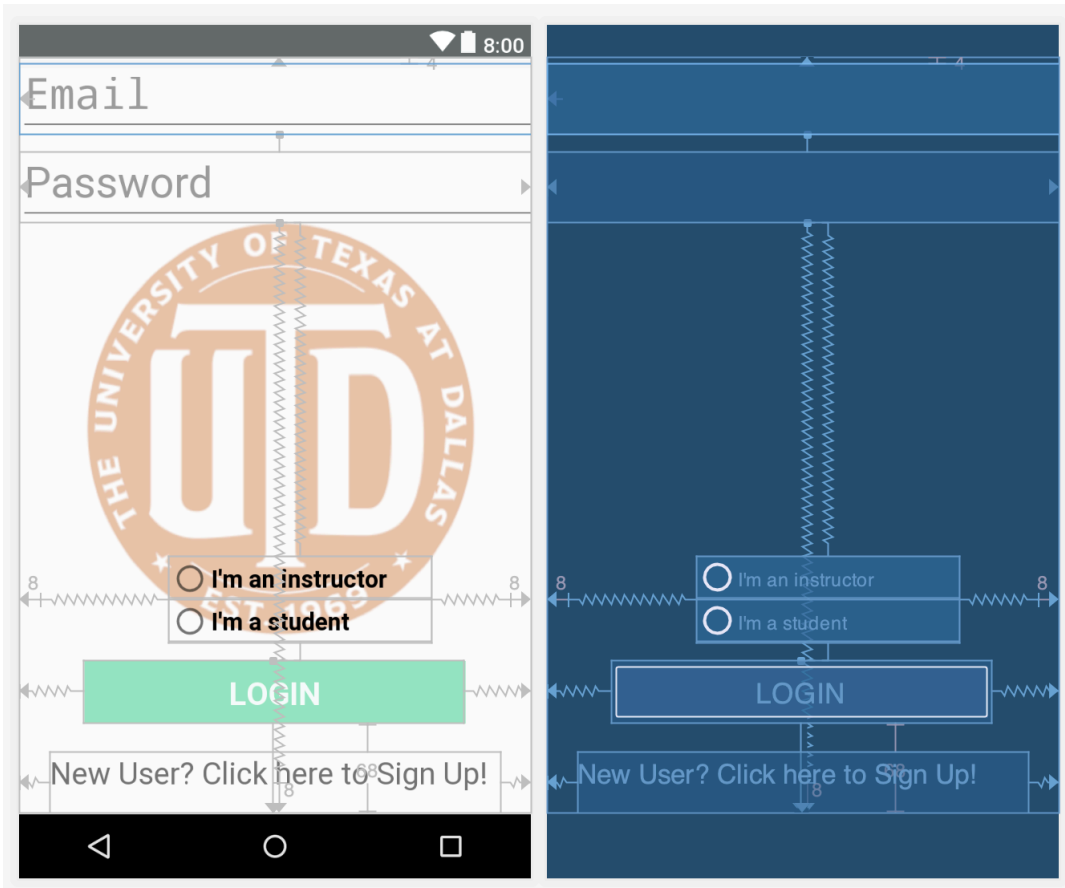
8:00

4

Email

Password

THE UNIVERSITY OF TEXAS AT DALLAS

UTD

EST 1969

8

I'm an instructor

8

I'm a student

LOGIN

New User? Click here to Sign Up!

68

8

4

8

I'm an instructor

8

I'm a student

LOGIN

New User? Click here to Sign Up!

68

8